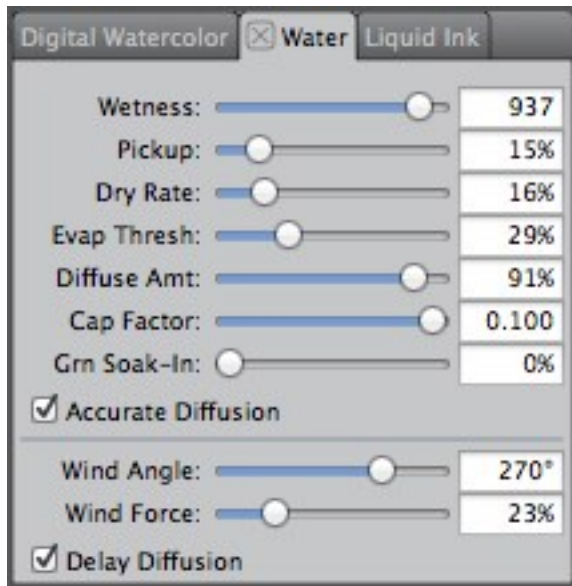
Digital Watercolor | Water | Liquid Ink

Wetness: 937
Pickup: 15%
Dry Rate: 16%
Evap Thresh: 29%
Diffuse Amt: 91%
Cap Factor: 0.100
Grn Soak-In: 0%

Accurate Diffusion

Wind Angle: 270°
Wind Force: 23%

Delay Diffusion